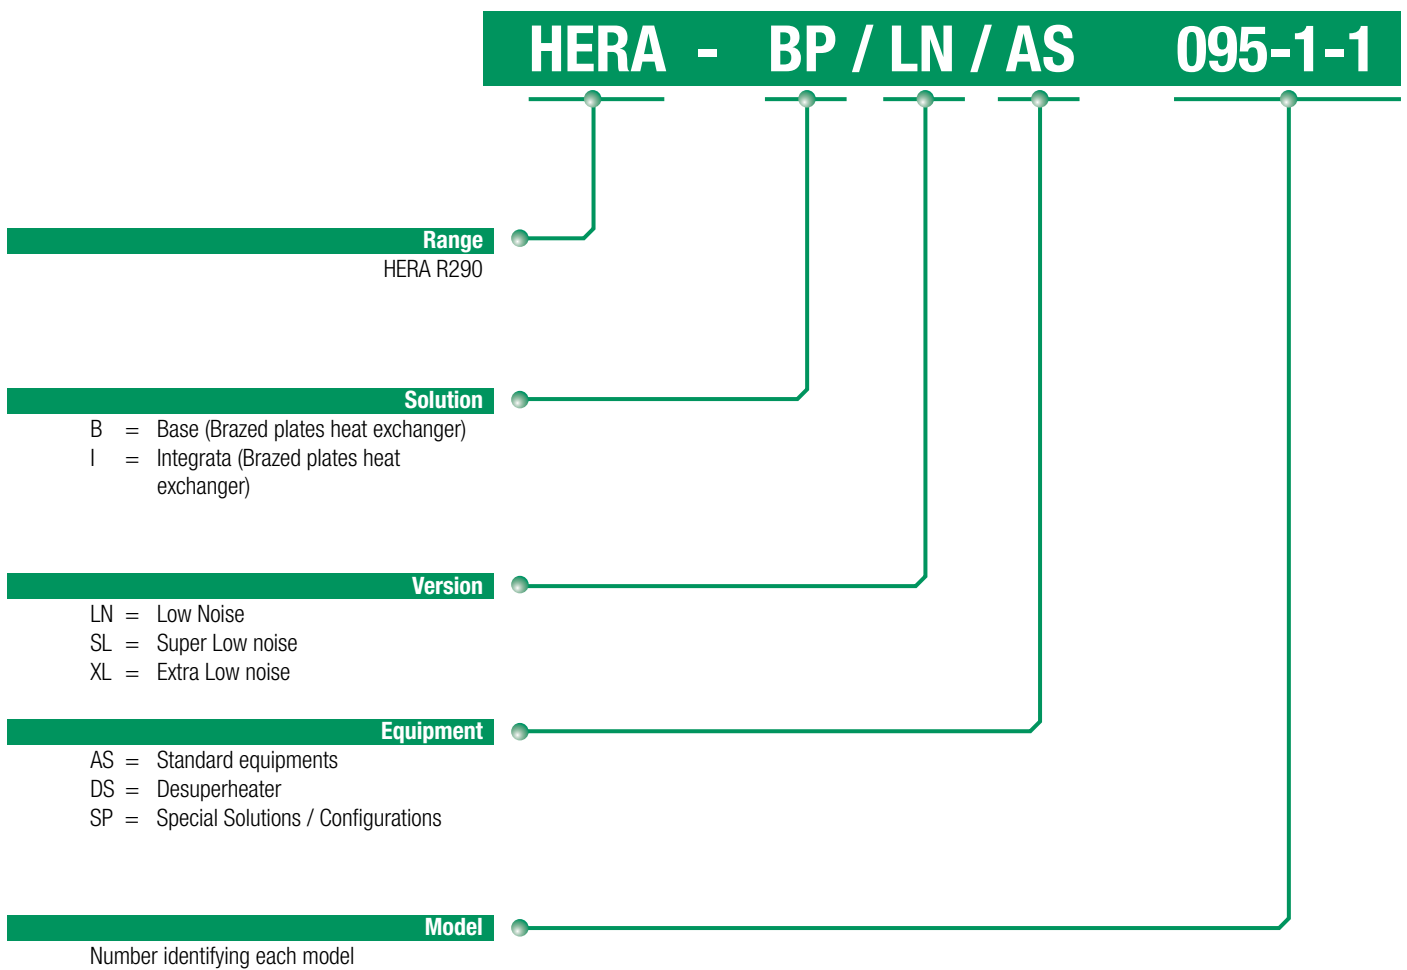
HERA - BP / LN / AS 095-1-1

Range
HERA R290

Solution
B = Base (Brazed plates heat exchanger)
I = Integrata (Brazed plates heat exchanger)

Version
LN = Low Noise
SL = Super Low noise
XL = Extra Low noise

Equipment
AS = Standard equipments
DS = Desuperheater
SP = Special Solutions / Configurations

Model
Number identifying each model